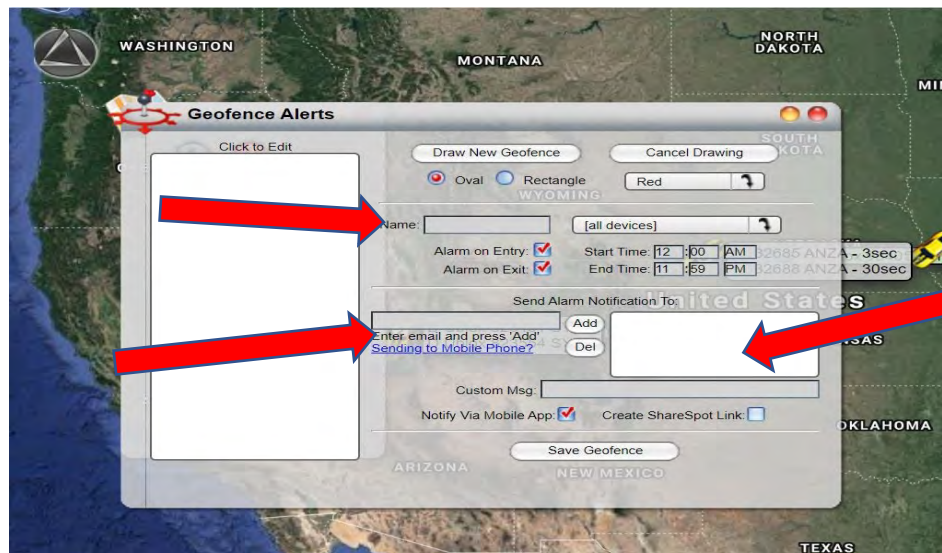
WASHINGTON
MONTANA
NORTH DAKOTA
MI

Geofence Alerts

Click to Edit

Draw New Geofence
Cancel Drawing
Oval Rectangle
Red
WYOMING
SOUTH DAKOTA

Name:
[all devices]

Alarm on Entry:
Start Time: 12 : 00 AM
Alarm on Exit:
End Time: 11 : 59 PM
32685 ANZA - 3sec
32688 ANZA - 30sec

Send Alarm Notification To:
United States
Add
Enter email and press 'Add'
Sending to Mobile Phone?
Del
NSAS

Custom Msg:
Notify Via Mobile App:
Create ShareSpot Link:
OKLAHOMA

Save Geofence
ARIZONA
NEW MEXICO
TEXAS